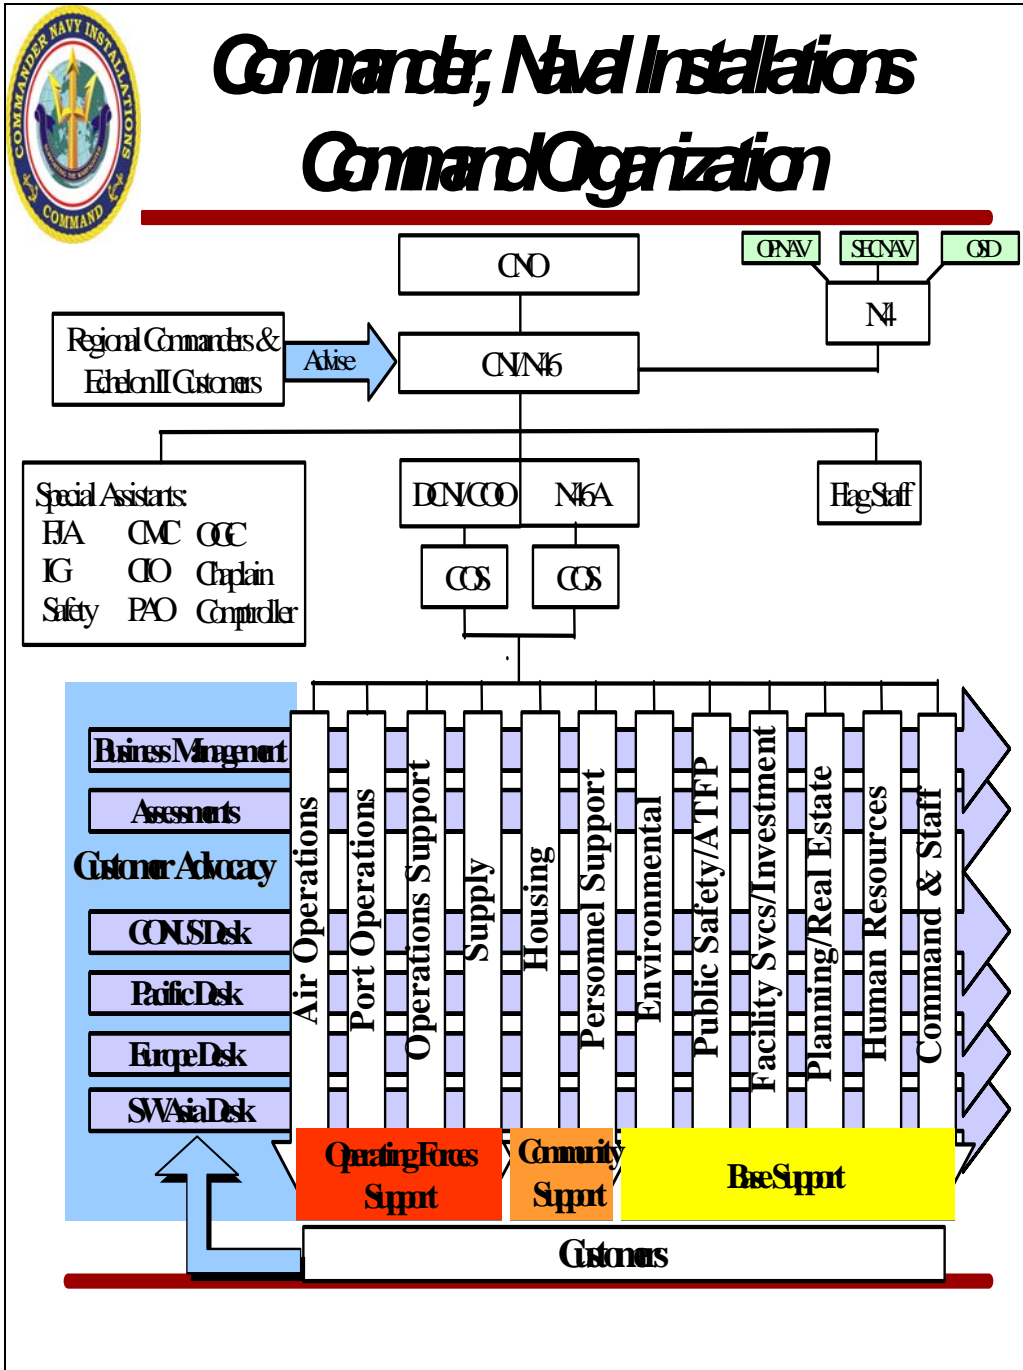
COMMANDER NAVY INSTALLATIONS COMMAND

Commander, Naval Installations Command Organization

CNO

OPNAV
SECNAV
OSD

N4

Regional Commanders & Echelon II Customers

Advise

CNI/N46

Special Assistants:
FJA
IG
Safety
CMC
CIO
PAO
OGC
Chaplain
Comptroller

DCNI/COO
N46A

Flag Staff

COS
COS

Business Management
Assessments
Customer Advocacy
CONUS Desk
Pacific Desk
Europe Desk
SW Asia Desk

Air Operations
Port Operations
Operations Support
Supply
Housing
Personnel Support
Environmental
Public Safety/ATFP
Facility Svcs/Investment
Planning/Real Estate
Human Resources
Command & Staff

Operating Forces Support
Community Support
Base Support

Customers